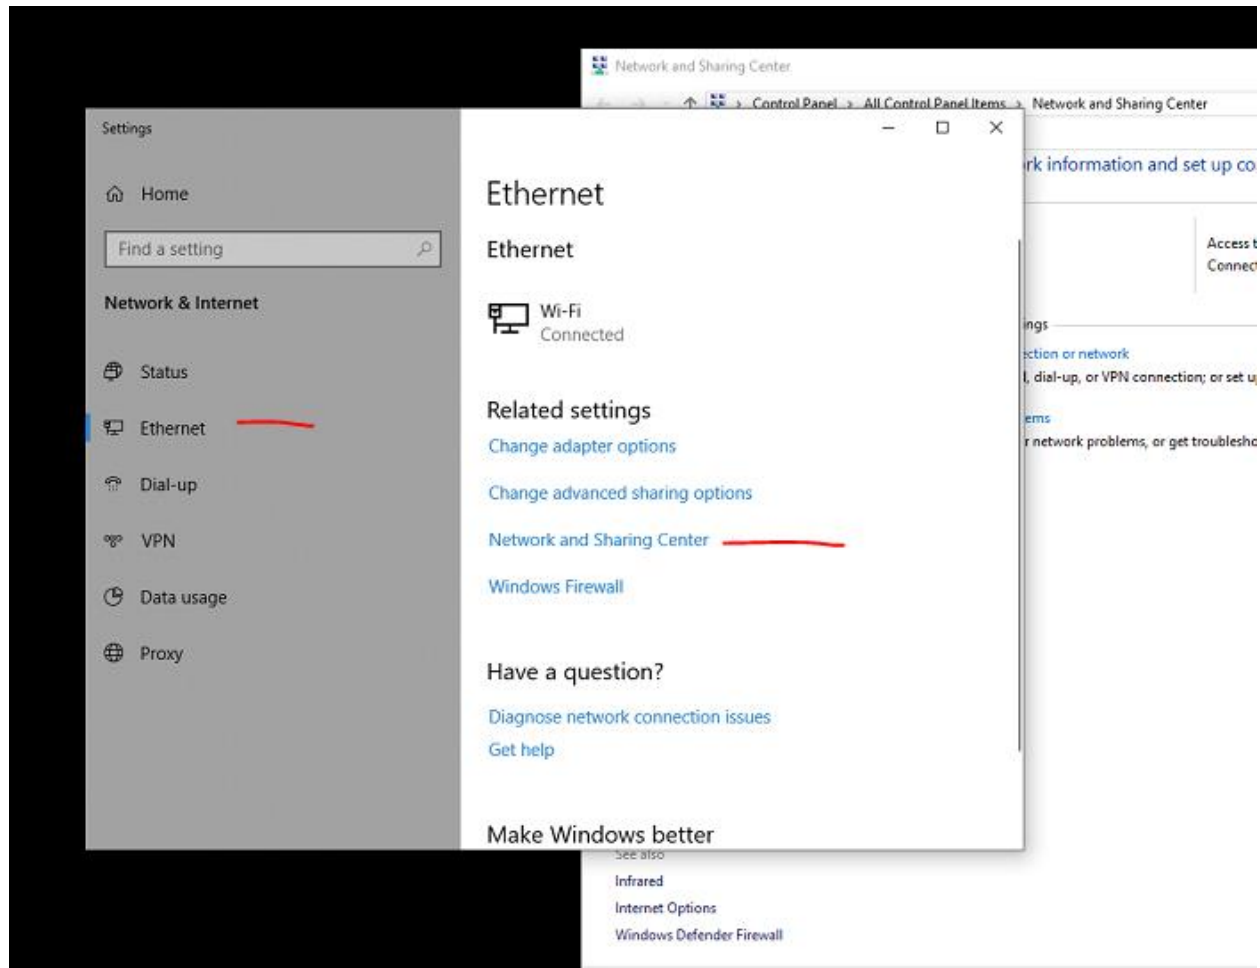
Network and Sharing Center

Control Panel > All Control Panel Items > Network and Sharing Center

rk information and set up co

Access t
Connec

ings

ction or network
, dial-up, or VPN connection; or set u

ems
r network problems, or get troublesho

Settings

Home

Find a setting

Network & Internet

Status

Ethernet

Dial-up

VPN

Data usage

Proxy

Ethernet

Ethernet

Wi-Fi
Connected

Related settings

Change adapter options

Change advanced sharing options

Network and Sharing Center

Windows Firewall

Have a question?

Diagnose network connection issues

Get help

Make Windows better

See also

Infrared

Internet Options

Windows Defender Firewall